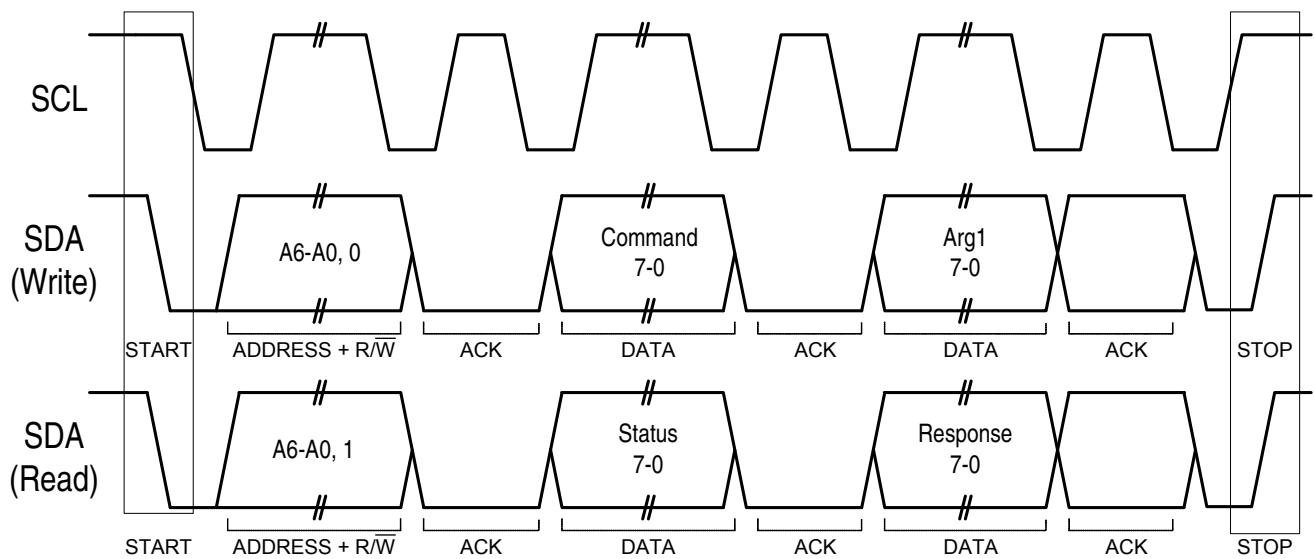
SCL

SDA (Write)

A6-A0, 0

Command 7-0

Arg1 7-0

START ADDRESS + R/$\overline{W}$ ACK DATA ACK DATA ACK STOP

SDA (Read)

A6-A0, 1

Status 7-0

Response 7-0

START ADDRESS + R/$\overline{W}$ ACK DATA ACK DATA ACK STOP